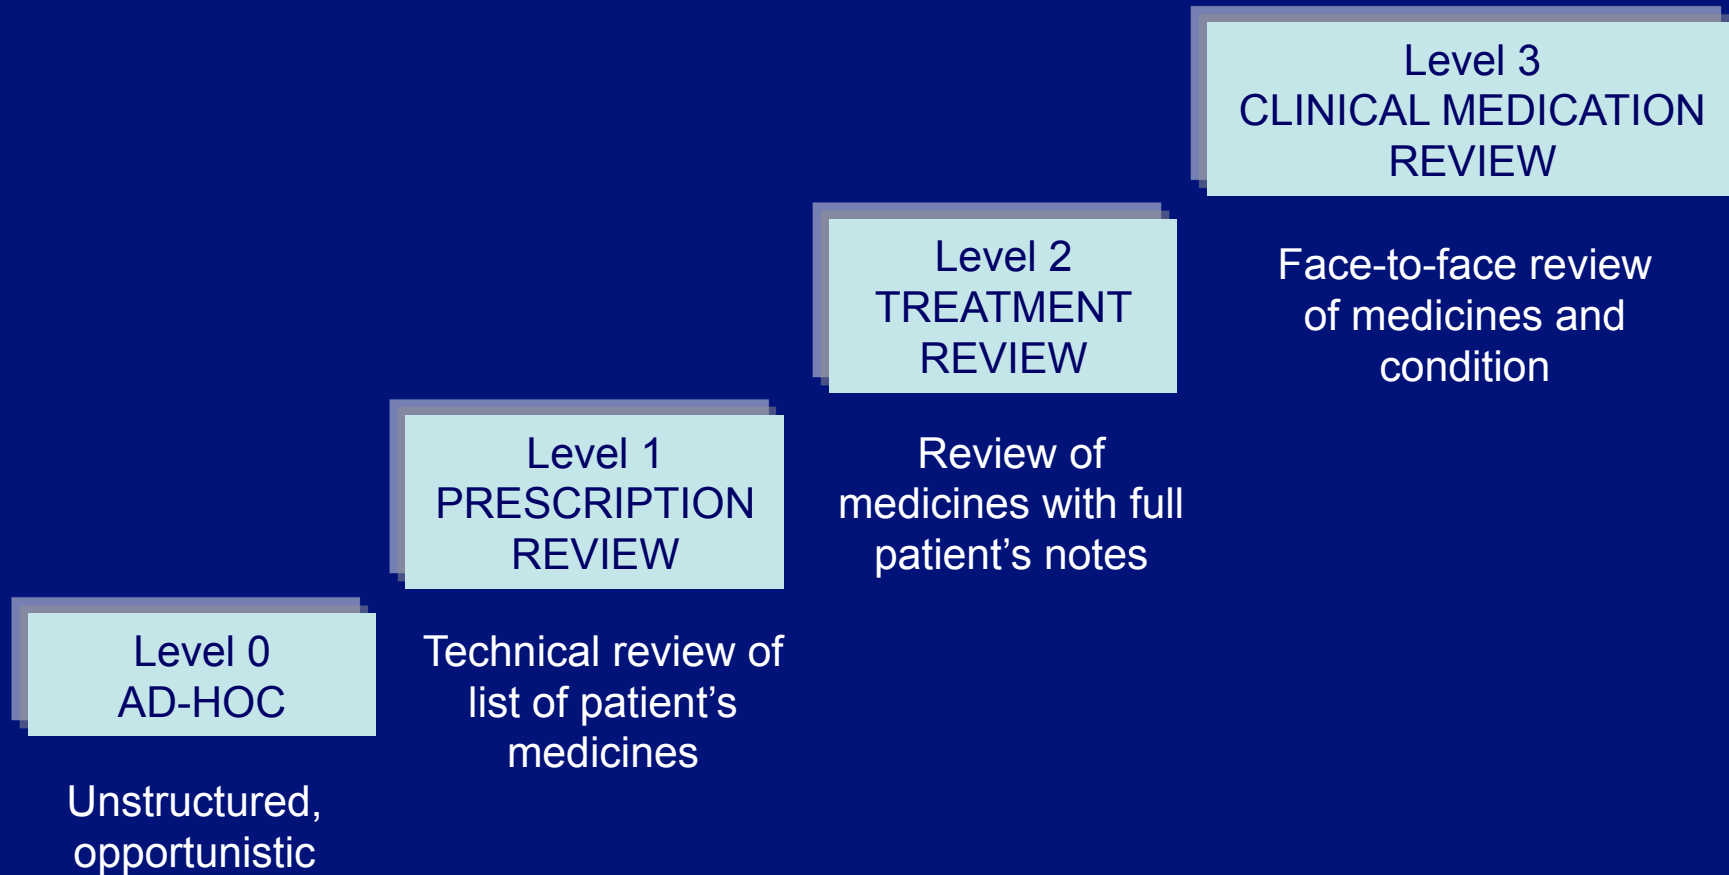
Level 3
CLINICAL MEDICATION REVIEW

Face-to-face review of medicines and condition

Level 2
TREATMENT REVIEW

Review of medicines with full patient’s notes

Level 1
PRESCRIPTION REVIEW

Technical review of list of patient’s medicines

Level 0
AD-HOC

Unstructured, opportunistic